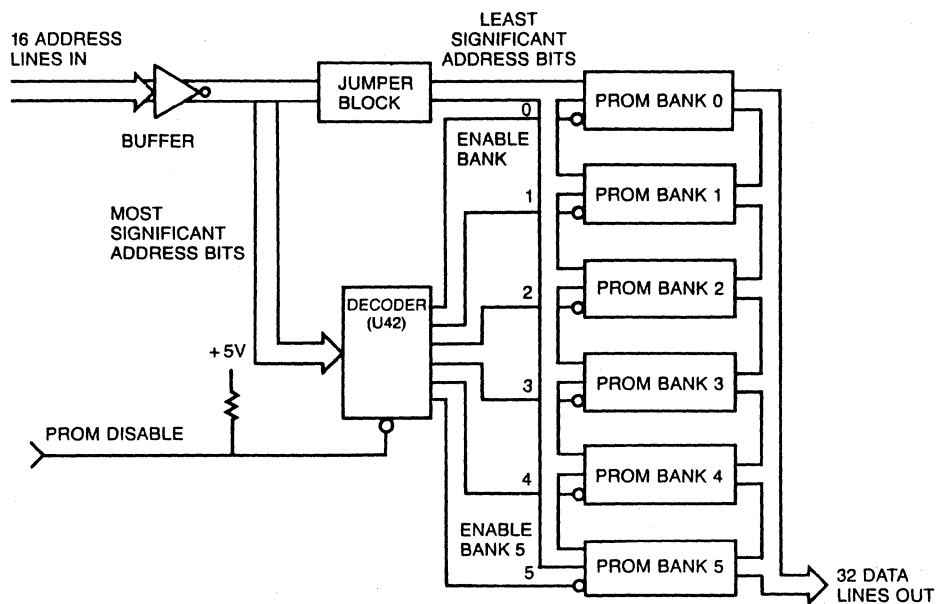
16 ADDRESS LINES IN

BUFFER

JUMPER BLOCK

LEAST SIGNIFICANT ADDRESS BITS

MOST SIGNIFICANT ADDRESS BITS

ENABLE BANK

0

1

2

3

4

5

ENABLE BANK 5

DECODER (U42)

+5V

PROM DISABLE

PROM BANK 0

PROM BANK 1

PROM BANK 2

PROM BANK 3

PROM BANK 4

PROM BANK 5

32 DATA LINES OUT